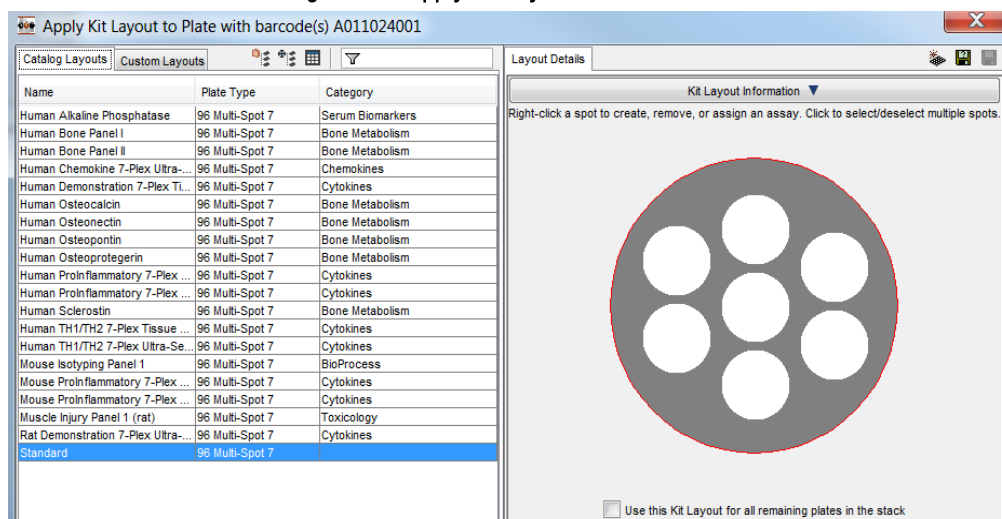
Apply Kit Layout to Plate with barcode(s) A011024001

Catalog Layouts | Custom Layouts

| Name | Plate Type | Category |
|---|---|---|
| Human Alkaline Phosphatase | 96 Multi-Spot 7 | Serum Biomarkers |
| Human Bone Panel I | 96 Multi-Spot 7 | Bone Metabolism |
| Human Bone Panel II | 96 Multi-Spot 7 | Bone Metabolism |
| Human Chemokine 7-Plex Ultra-... | 96 Multi-Spot 7 | Chemokines |
| Human Demonstration 7-Plex Ti... | 96 Multi-Spot 7 | Cytokines |
| Human Osteocalcin | 96 Multi-Spot 7 | Bone Metabolism |
| Human Osteonectin | 96 Multi-Spot 7 | Bone Metabolism |
| Human Osteopontin | 96 Multi-Spot 7 | Bone Metabolism |
| Human Osteoprotegerin | 96 Multi-Spot 7 | Bone Metabolism |
| Human ProInflammatory 7-Plex ... | 96 Multi-Spot 7 | Cytokines |
| Human ProInflammatory 7-Plex ... | 96 Multi-Spot 7 | Cytokines |
| Human Sclerostin | 96 Multi-Spot 7 | Bone Metabolism |
| Human TH1/TH2 7-Plex Tissue ... | 96 Multi-Spot 7 | Cytokines |
| Human TH1/TH2 7-Plex Ultra-Se... | 96 Multi-Spot 7 | Cytokines |
| Mouse Isotyping Panel 1 | 96 Multi-Spot 7 | BioProcess |
| Mouse ProInflammatory 7-Plex ... | 96 Multi-Spot 7 | Cytokines |
| Mouse ProInflammatory 7-Plex ... | 96 Multi-Spot 7 | Cytokines |
| Muscle Injury Panel 1 (rat) | 96 Multi-Spot 7 | Toxicology |
| Rat Demonstration 7-Plex Ultra-... | 96 Multi-Spot 7 | Cytokines |
| Standard | 96 Multi-Spot 7 | |

Layout Details

Kit Layout Information ▼

Right-click a spot to create, remove, or assign an assay. Click to select/deselect multiple spots.

Use this Kit Layout for all remaining plates in the stack